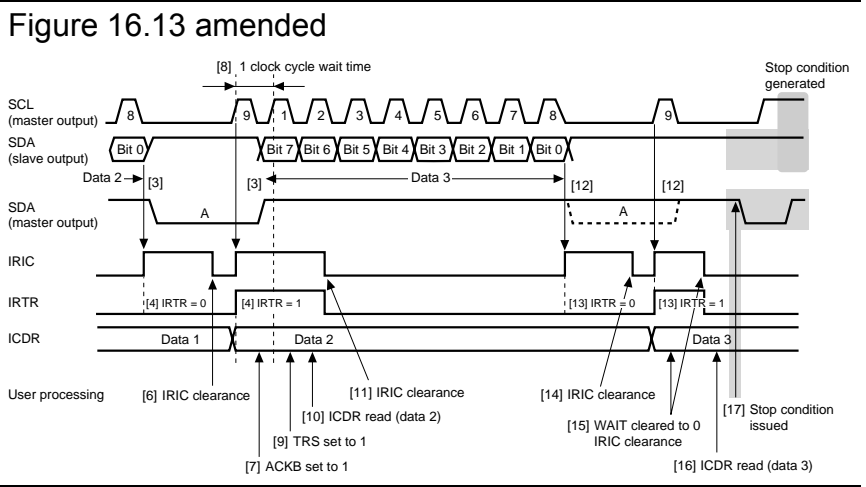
Figure 16.13 amended

[8] 1 clock cycle wait time

Stop condition generated

SCL (master output)

8 9 1 2 3 4 5 6 7 8 9

SDA (slave output)

Bit 0 Bit 7 Bit 6 Bit 5 Bit 4 Bit 3 Bit 2 Bit 1 Bit 0

Data 2 [3] [3] Data 3 [12] [12]

SDA (master output)

A A

IRIC

IRTR

[4] IRTR = 0 [4] IRTR = 1 [13] IRTR = 0 [13] IRTR = 1

ICDR

Data 1 Data 2 Data 3

User processing

[6] IRIC clearance

[11] IRIC clearance

[10] ICDR read (data 2)

[9] TRS set to 1

[7] ACKB set to 1

[14] IRIC clearance

[15] WAIT cleared to 0 IRIC clearance

[17] Stop condition issued

[16] ICDR read (data 3)